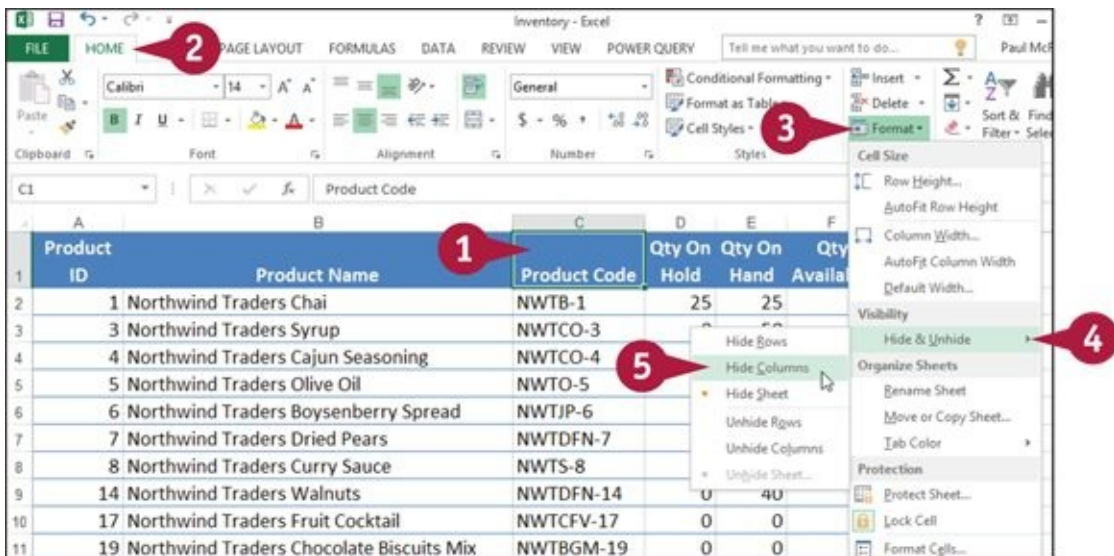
Inventory - Excel

? – 

FILE HOME 2 PAGE LAYOUT FORMULAS DATA REVIEW VIEW POWER QUERY Tell me what you want to do... Paul McF

Paste Calibri 14 A A General Conditional Formatting Format as Table Cell Styles Insert Delete Format 3 Sort & Filter Find Sele

Clipboard Font Alignment Number Styles

C1 Product Code

| | A | B | C | D | E | F |
|---|---|---|---|---|---|---|
| 1 | Product ID | Product Name | Product Code | Qty On Hold | Qty On Hand | Qty Availal |
| 2 | 1 | Northwind Traders Chai | NWTB-1 | 25 | 25 | |
| 3 | 3 | Northwind Traders Syrup | NWTCO-3 | | | |
| 4 | 4 | Northwind Traders Cajun Seasoning | NWTCO-4 | | | |
| 5 | 5 | Northwind Traders Olive Oil | NWTO-5 | | | |
| 6 | 6 | Northwind Traders Boysenberry Spread | NWTJP-6 | | | |
| 7 | 7 | Northwind Traders Dried Pears | NWTDFN-7 | | | |
| 8 | 8 | Northwind Traders Curry Sauce | NWTS-8 | | | |
| 9 | 14 | Northwind Traders Walnuts | NWTDFN-14 | 0 | 40 | |
| 10 | 17 | Northwind Traders Fruit Cocktail | NWTCFV-17 | 0 | 0 | |
| 11 | 19 | Northwind Traders Chocolate Biscuits Mix | NWTBGM-19 | 0 | 0 | |

1

Hide Rows
5 Hide Columns
Hide Sheet
Unhide Rows
Unhide Columns
Unhide Sheet...

Cell Size
Row Height...
AutoFit Row Height
Column Width...
AutoFit Column Width
Default Width...
Visibility
Hide & Unhide 4
Organize Sheets
Rename Sheet
Move or Copy Sheet...
Tab Color
Protection
Protect Sheet...
Lock Cell
Format Cells...